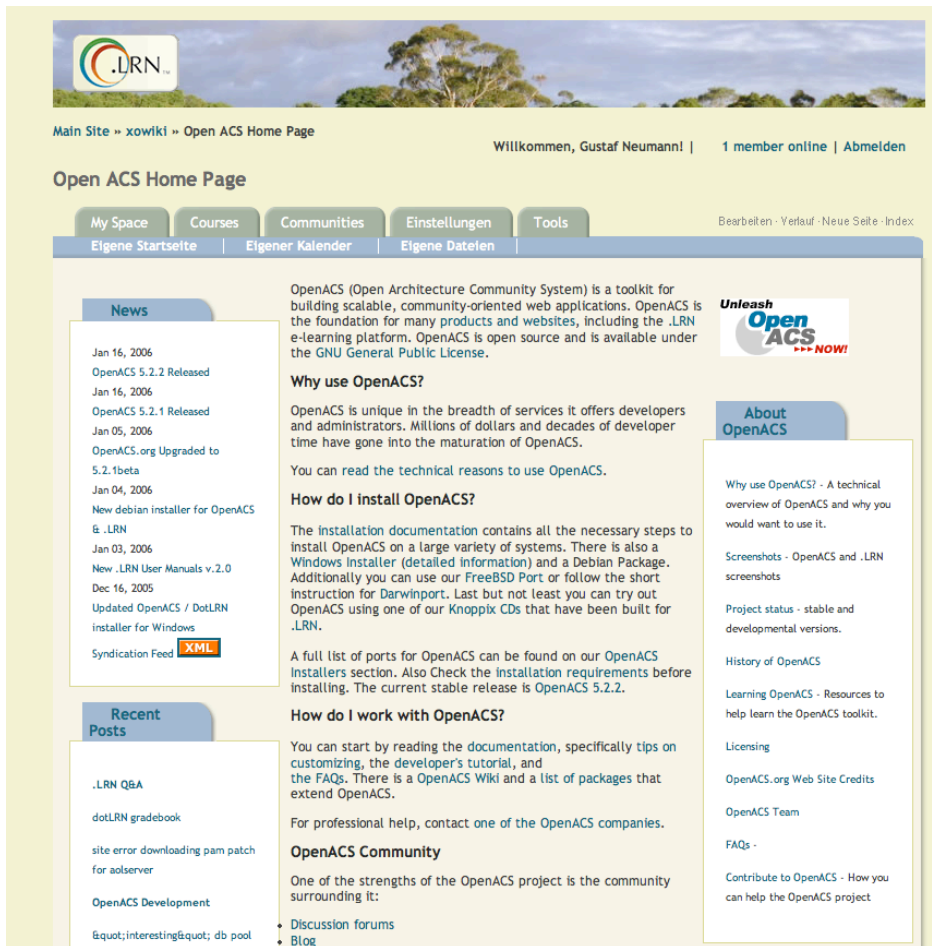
.LRN

Main Site » xowiki » Open ACS Home Page

Willkommen, Gustaf Neumann! | 1 member online | Abmelden

Open ACS Home Page

My Space | Courses | Communities | Einstellungen | Tools

Bearbeiten · Verlauf · Neue Seite · Index

Eigene Startseite | Eigener Kalender | Eigene Dateien

News

Jan 16, 2006
OpenACS 5.2.2 Released
Jan 16, 2006
OpenACS 5.2.1 Released
Jan 05, 2006
OpenACS.org Upgraded to 5.2.1beta
Jan 04, 2006
New debian installer for OpenACS & .LRN
Jan 03, 2006
New .LRN User Manuals v.2.0
Dec 16, 2005
Updated OpenACS / DotLRN installer for Windows
Syndication Feed XML

Recent Posts

.LRN Q&A
dotLRN gradebook
site error downloading pam patch for aolserver
OpenACS Development
&quot;interesting&quot; db pool

OpenACS (Open Architecture Community System) is a toolkit for building scalable, community-oriented web applications. OpenACS is the foundation for many products and websites, including the .LRN e-learning platform. OpenACS is open source and is available under the GNU General Public License.

Why use OpenACS?

OpenACS is unique in the breadth of services it offers developers and administrators. Millions of dollars and decades of developer time have gone into the maturation of OpenACS.

You can read the technical reasons to use OpenACS.

How do I install OpenACS?

The installation documentation contains all the necessary steps to install OpenACS on a large variety of systems. There is also a Windows installer (detailed information) and a Debian Package. Additionally you can use our FreeBSD Port or follow the short instruction for Darwinport. Last but not least you can try out OpenACS using one of our Knoppix CDs that have been built for .LRN.

A full list of ports for OpenACS can be found on our OpenACS Installers section. Also Check the installation requirements before installing. The current stable release is OpenACS 5.2.2.

How do I work with OpenACS?

You can start by reading the documentation, specifically tips on customizing, the developer's tutorial, and the FAQs. There is a OpenACS Wiki and a list of packages that extend OpenACS.

For professional help, contact one of the OpenACS companies.

OpenACS Community

One of the strengths of the OpenACS project is the community surrounding it:

- Discussion forums
- Blog

Unleash Open ACS NOW!

About OpenACS

Why use OpenACS? - A technical overview of OpenACS and why you would want to use it.

Screenshots - OpenACS and .LRN screenshots

Project status - stable and developmental versions.

History of OpenACS

Learning OpenACS - Resources to help learn the OpenACS toolkit.

Licensing

OpenACS.org Web Site Credits

OpenACS Team

FAQs -

Contribute to OpenACS - How you can help the OpenACS project